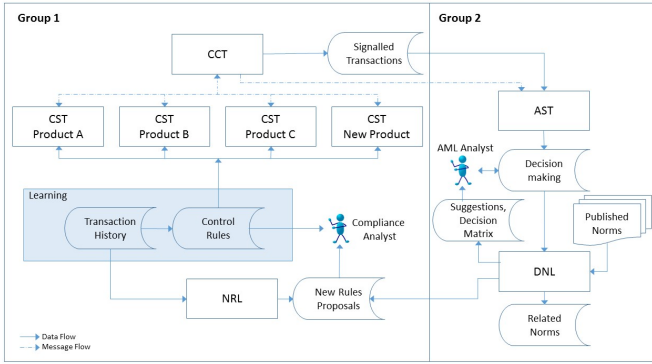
Group 1

Group 2

CCT

Signalled Transactions

CST Product A

CST Product B

CST Product C

CST New Product

AST

AML Analyst

Decision making

Learning

Transaction History

Control Rules

Compliance Analyst

Suggestions, Decision Matrix

Published Norms

NRL

New Rules Proposals

DNL

Related Norms

Data Flow
Message Flow